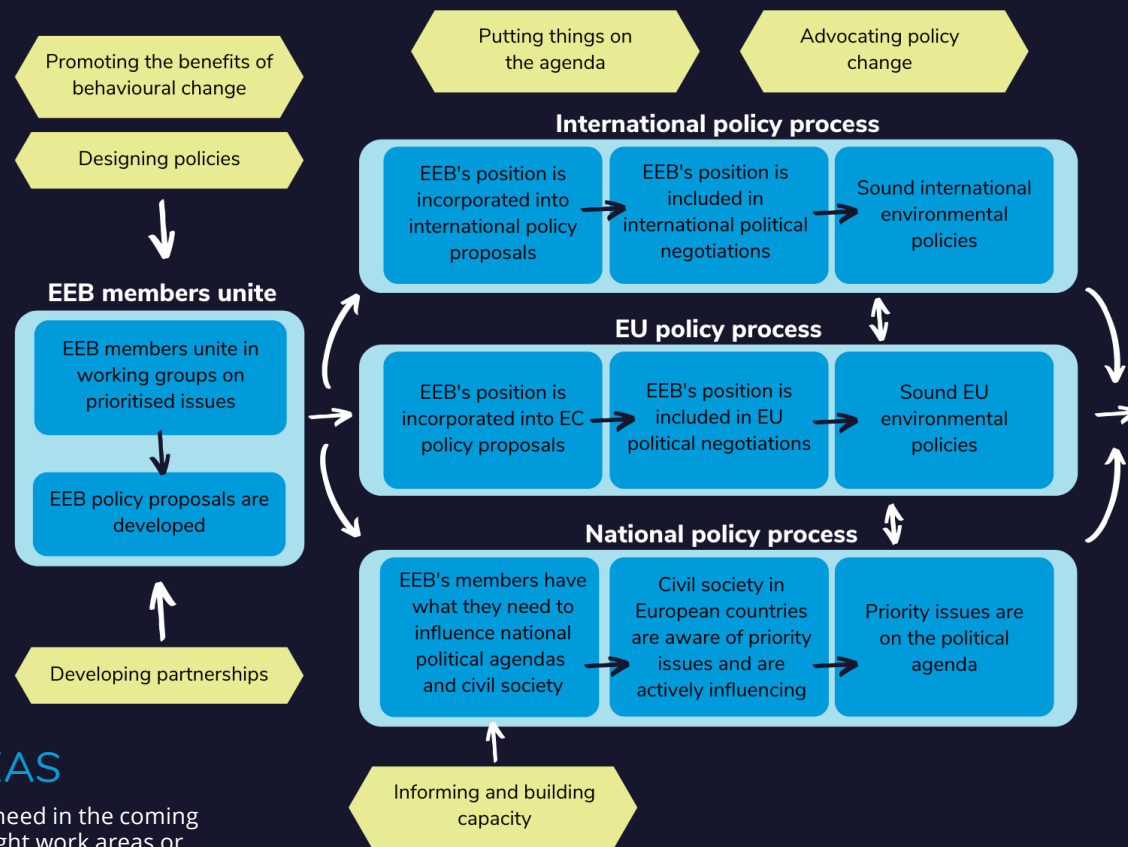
Promoting the benefits of behavioural change

Designing policies

Putting things on the agenda

Advocating policy change

International policy process

EEB's position is incorporated into international policy proposals

EEB's position is included in international political negotiations

Sound international environmental policies

EEB members unite

EEB members unite in working groups on prioritised issues

EEB policy proposals are developed

EU policy process

EEB's position is incorporated into EC policy proposals

EEB's position is included in EU political negotiations

Sound EU environmental policies

National policy process

EEB's members have what they need to influence national political agendas and civil society

Civil society in European countries are aware of priority issues and are actively influencing

Priority issues are on the political agenda

Developing partnerships

Informing and building capacity

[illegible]AS

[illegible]need in the coming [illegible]ght work areas or